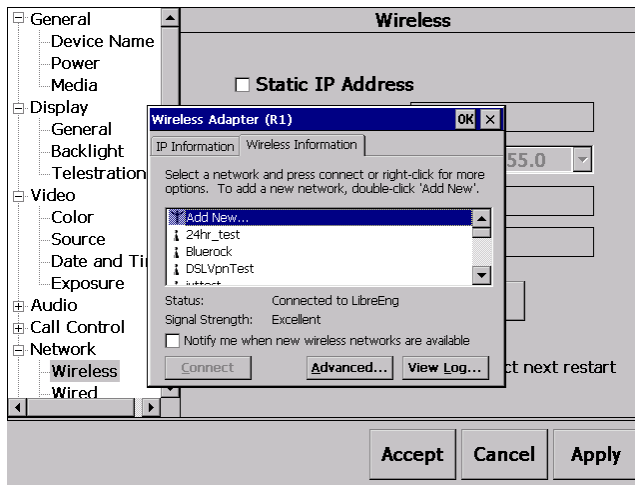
General
Device Name
Power
Media
Display
General
Backlight
Telestration
Video
Color
Source
Date and Ti
Exposure
Audio
Call Control
Network
Wireless
Wired

Wireless

Static IP Address

55.0

ct next restart

Wireless Adapter (R1)
OK ×

IP Information
Wireless Information

Select a network and press connect or right-click for more options. To add a new network, double-click 'Add New'.

Add New...
24hr_test
Bluerock
DSLVpnTest
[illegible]

Status: Connected to LibreEng
Signal Strength: Excellent

Notify me when new wireless networks are available

Connect
Advanced...
View Log...

Accept
Cancel
Apply